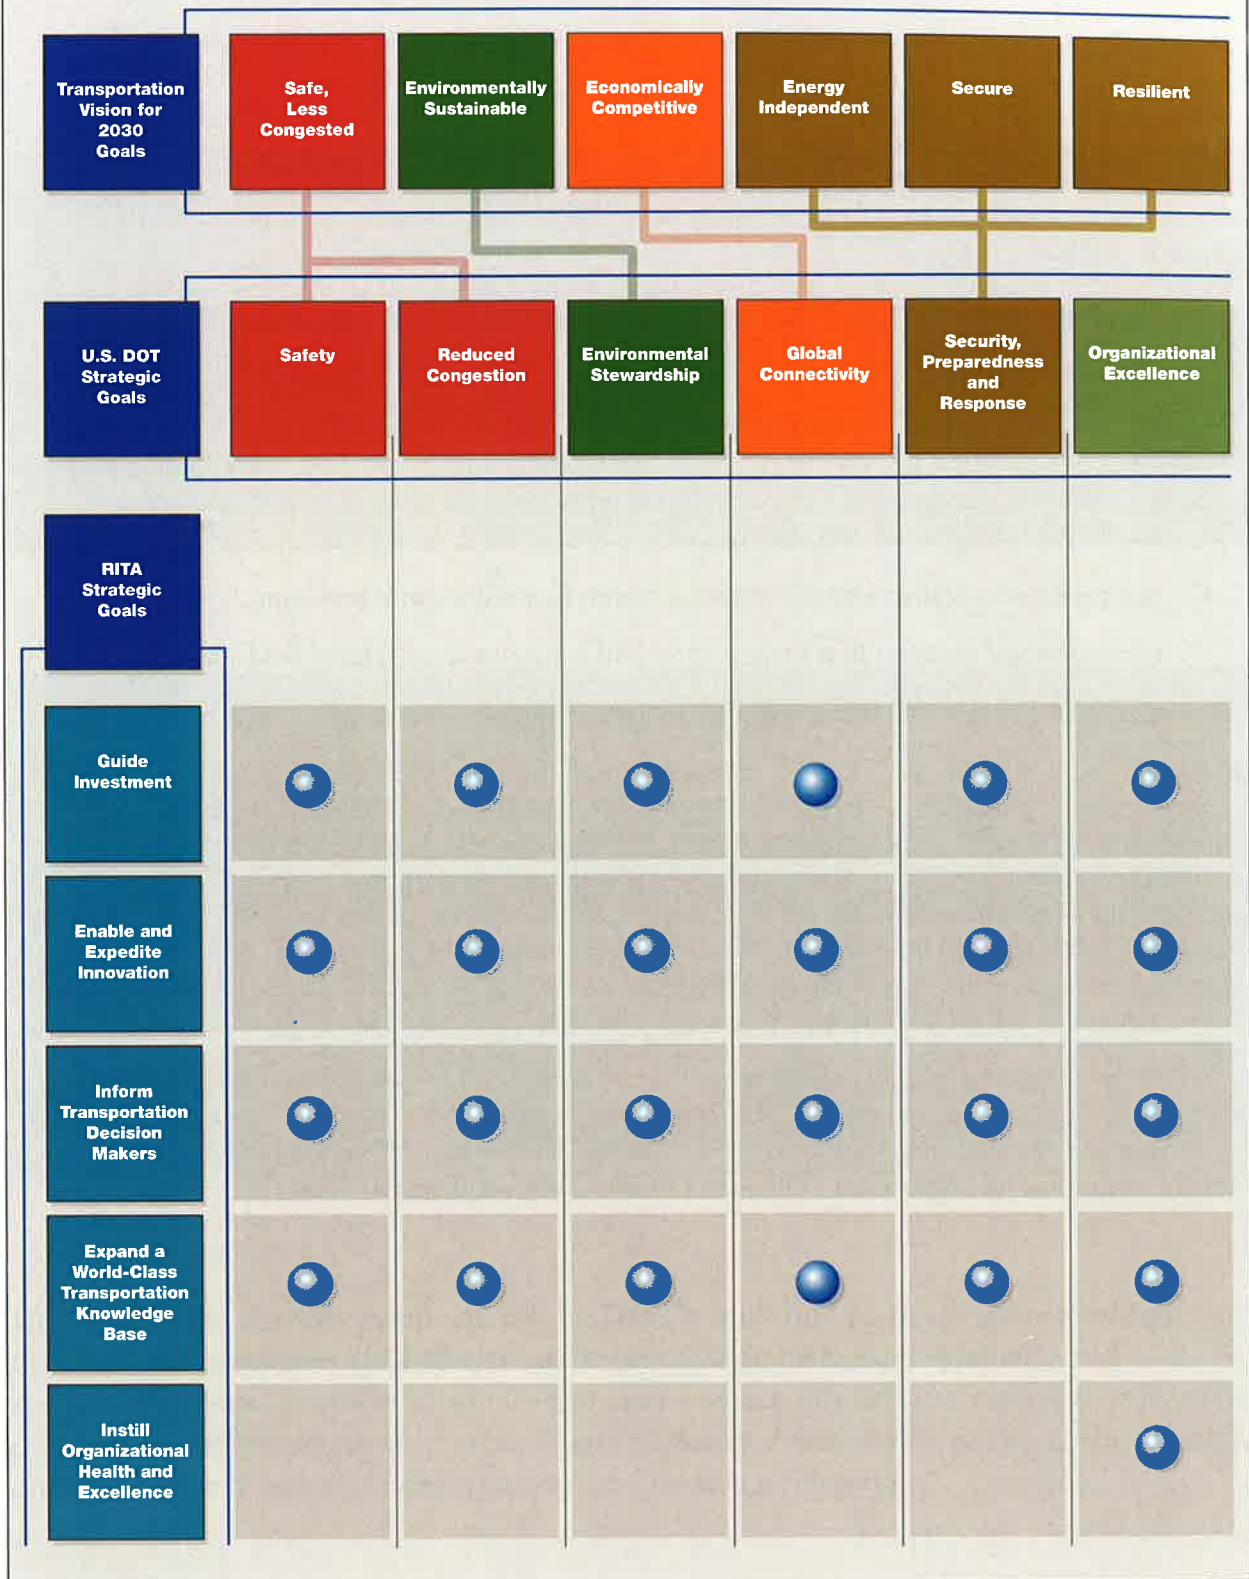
Transportation Vision for 2030 Goals

Safe, Less Congested

Environmentally Sustainable

Economically Competitive

Energy Independent

Secure

Resilient

U.S. DOT Strategic Goals

Safety

Reduced Congestion

Environmental Stewardship

Global Connectivity

Security, Preparedness and Response

Organizational Excellence

RITA Strategic Goals

Guide Investment

Enable and Expedite Innovation

Inform Transportation Decision Makers

Expand a World-Class Transportation Knowledge Base

Instill Organizational Health and Excellence